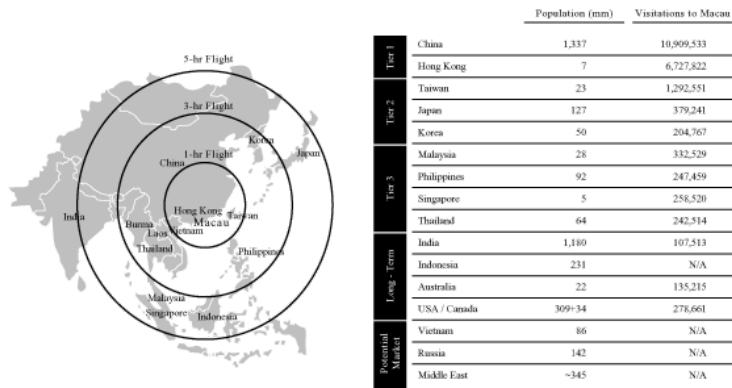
5-hr Flight
3-hr Flight
1-hr Flight
Korea
Japan
China
India
Hong Kong
Macau
Taiwan
Burma
Laos
Vietnam
Thailand
Philippines
Malaysia
Singapore
Indonesia

| | | Population (mm) | Visitations to Macau |
|---|---|---|---|
| Tier 1 | China | 1,337 | 10,909,533 |
| | Hong Kong | 7 | 6,727,822 |
| Tier 2 | Taiwan | 23 | 1,292,551 |
| | Japan | 127 | 379,241 |
| | Korea | 50 | 204,767 |
| Tier 3 | Malaysia | 28 | 332,529 |
| | Philippines | 92 | 247,459 |
| | Singapore | 5 | 258,520 |
| | Thailand | 64 | 242,514 |
| Long - Term | India | 1,180 | 107,513 |
| | Indonesia | 231 | N/A |
| | Australia | 22 | 135,215 |
| | USA / Canada | 309+34 | 278,661 |
| Potential Market | Vietnam | 86 | N/A |
| | Russia | 142 | N/A |
| | Middle East | ~345 | N/A |